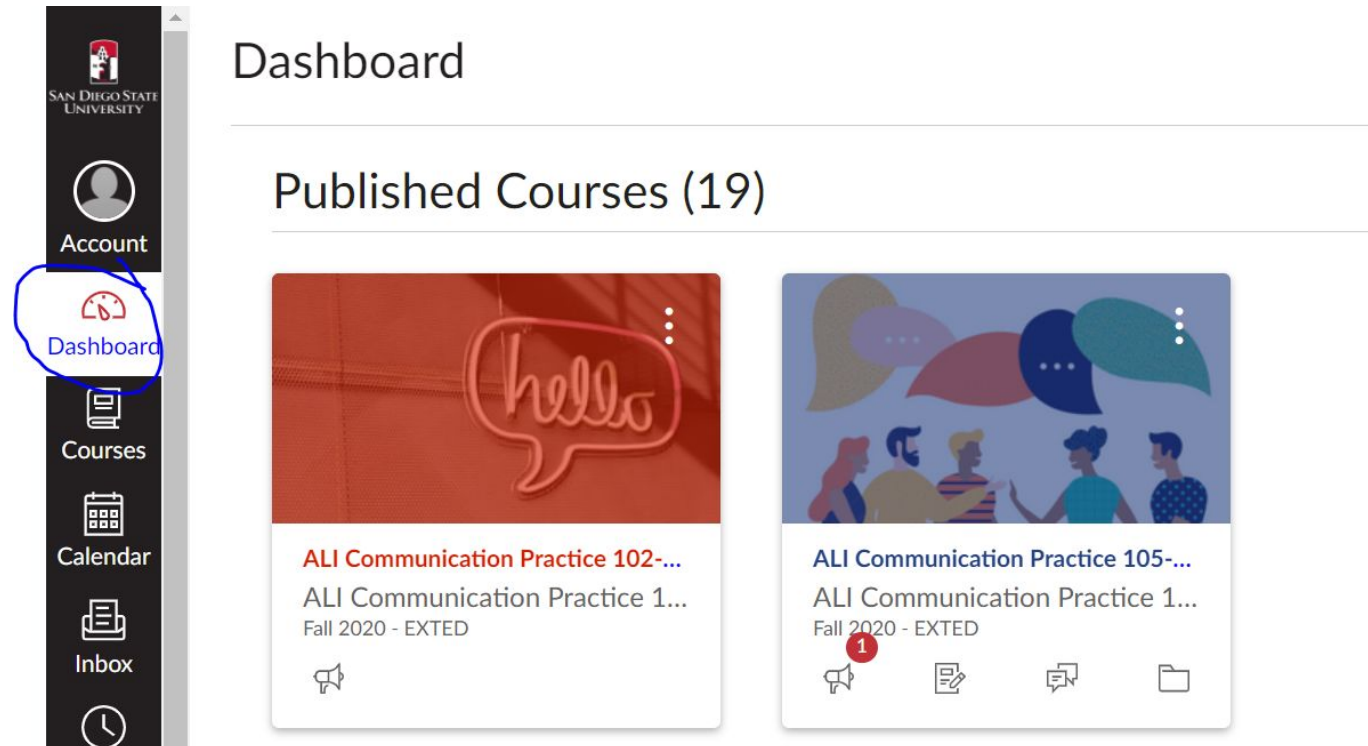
SAN DIEGO STATE UNIVERSITY

Account

Dashboard

Courses

Calendar

Inbox

Dashboard

Published Courses (19)

hello

ALI Communication Practice 102-...
ALI Communication Practice 1...
Fall 2020 - EXTED

ALI Communication Practice 105-...
ALI Communication Practice 1...
Fall 2020 - EXTED
1